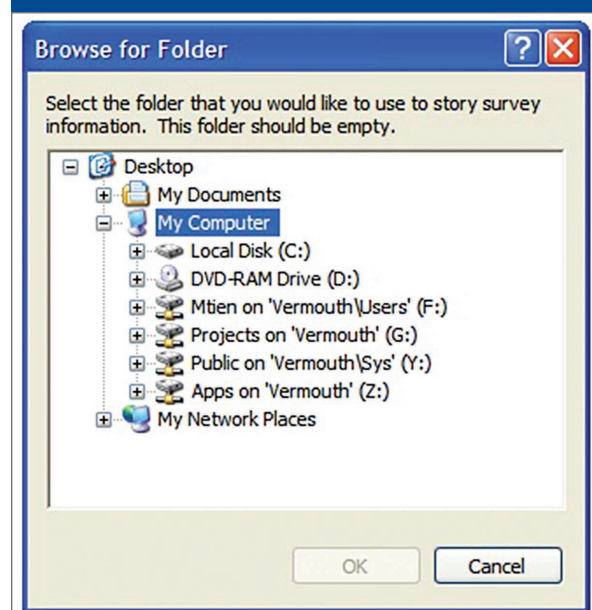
Browse for Folder

Select the folder that you would like to use to story survey information. This folder should be empty.

Desktop
My Documents
My Computer
Local Disk (C:)
DVD-RAM Drive (D:)
Mtien on 'Vermouth\Users' (F:)
Projects on 'Vermouth' (G:)
Public on 'Vermouth\Sys' (Y:)
Apps on 'Vermouth' (Z:)
My Network Places

OK
Cancel